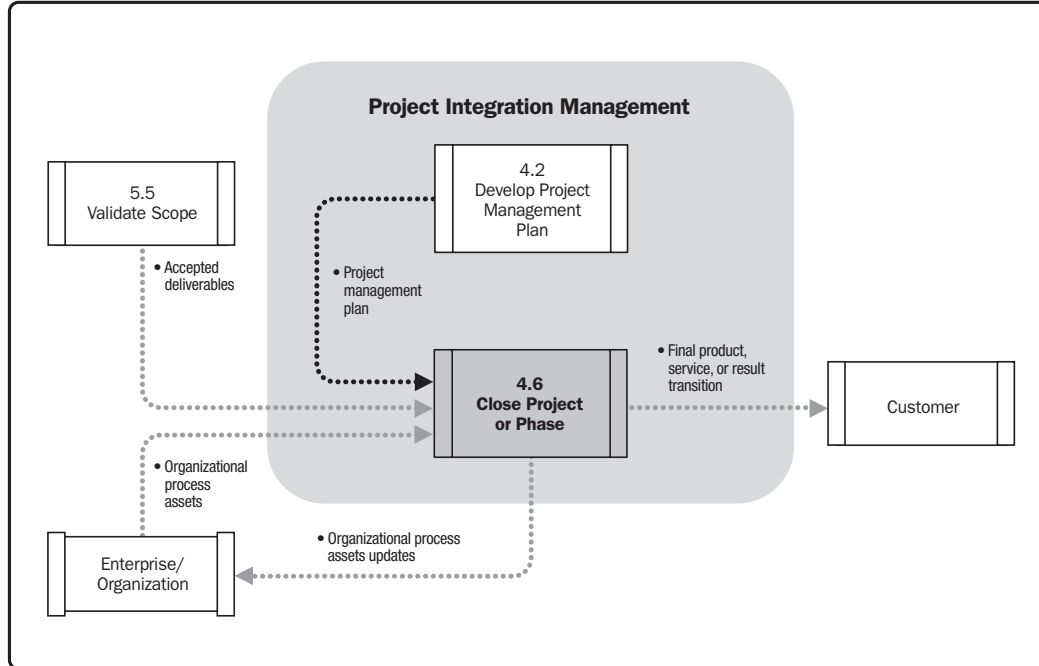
Project Integration Management

5.5
Validate Scope

4.2
Develop Project Management Plan

• Accepted deliverables

• Project management plan

4.6
Close Project or Phase

• Final product, service, or result transition

Customer

• Organizational process assets

Enterprise/
Organization

• Organizational process assets updates